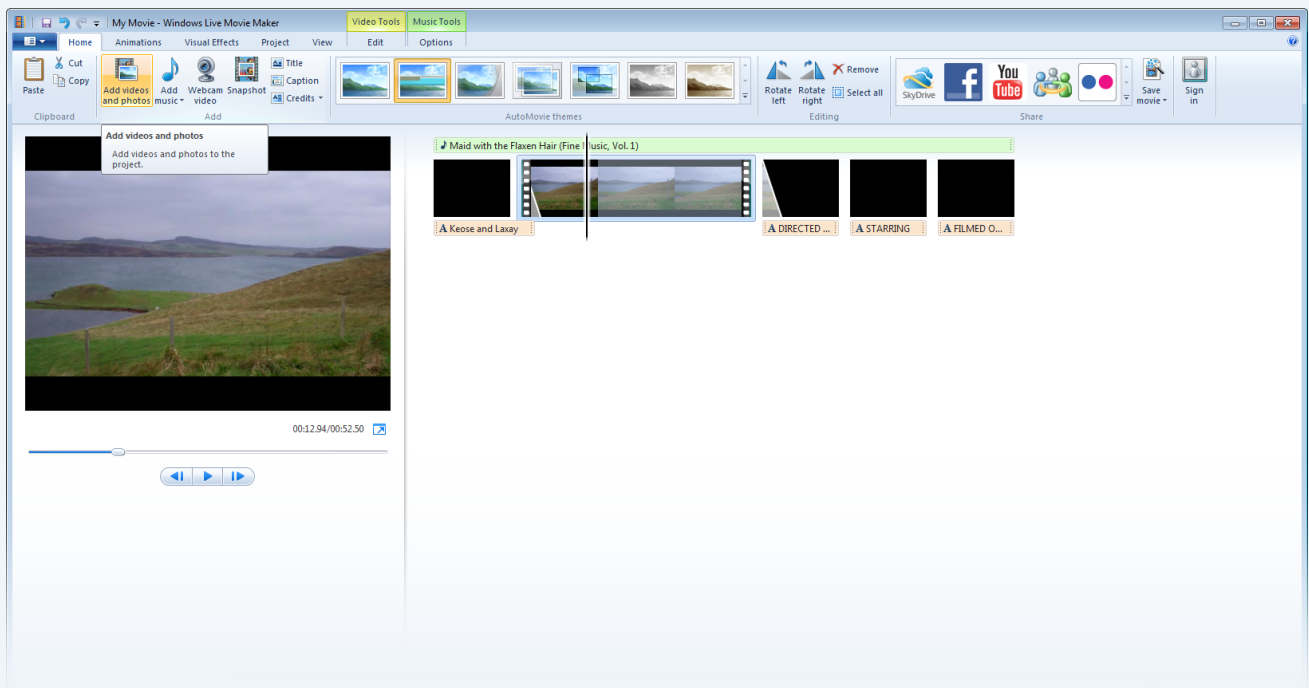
My Movie - Windows Live Movie Maker

Video Tools Music Tools

Home Animations Visual Effects Project View Edit Options

Paste
Cut
Copy
Clipboard

Add videos and photos
Add music
Webcam video
Snapshot
Title
Caption
Credits
Add

AutoMovie themes

Rotate left
Rotate right
Remove
Select all
Editing

SkyDrive
You Tube
Save movie
Sign in
Share

Add videos and photos
Add videos and photos to the project.

00:12.94/00:52.50

Maid with the Flaxen Hair (Fine Music, Vol. 1)

A Keose and Laxay
A DIRECTED ...
A STARRING
A FILMED O...